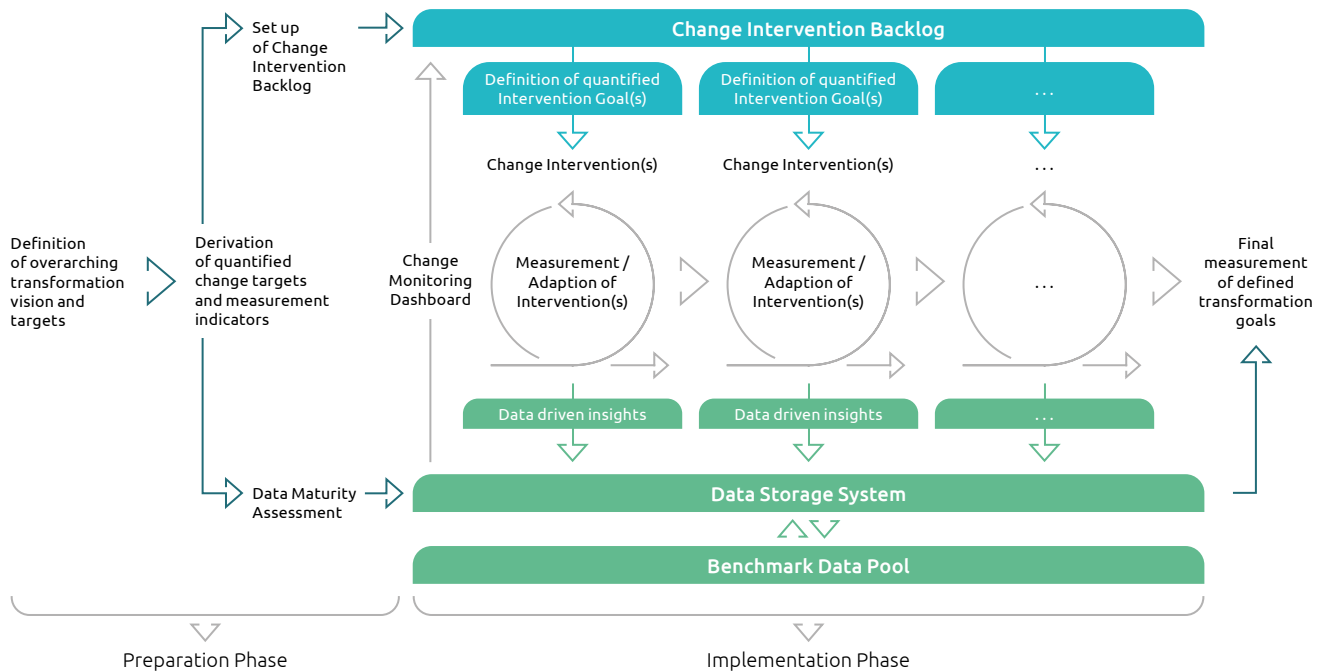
Set up of Change Intervention Backlog

Change Intervention Backlog

Definition of quantified Intervention Goal(s)

Definition of quantified Intervention Goal(s)

...

Change Intervention(s)

Change Intervention(s)

...

Definition of overarching transformation vision and targets

Derivation of quantified change targets and measurement indicators

Change Monitoring Dashboard

Measurement / Adaption of Intervention(s)

Measurement / Adaption of Intervention(s)

...

Final measurement of defined transformation goals

Data driven insights

Data driven insights

...

Data Maturity Assessment

Data Storage System

Benchmark Data Pool

Preparation Phase

Implementation Phase